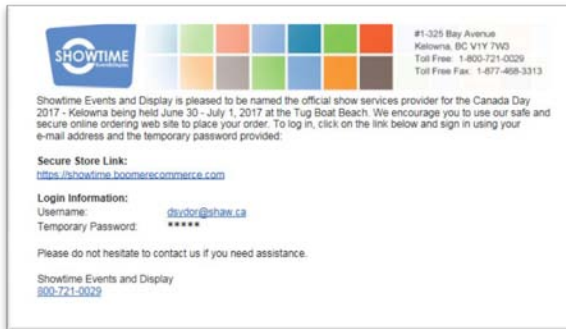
SHOWTIME

#1-325 Bay Avenue
Kelowna, BC V1Y 7W3
Toll Free: 1-800-721-0029
Toll Free Fax: 1-877-468-3313

Showtime Events and Display is pleased to be named the official show services provider for the Canada Day 2017 - Kelowna being held June 30 - July 1, 2017 at the Tug Boat Beach. We encourage you to use our safe and secure online ordering web site to place your order. To log in, click on the link below and sign in using your e-mail address and the temporary password provided:

Secure Store Link:
https://showtime.boomerecommerce.com

Login Information:
Username: dsydor@shaw.ca
Temporary Password: *****

Please do not hesitate to contact us if you need assistance.

Showtime Events and Display
800-721-0029